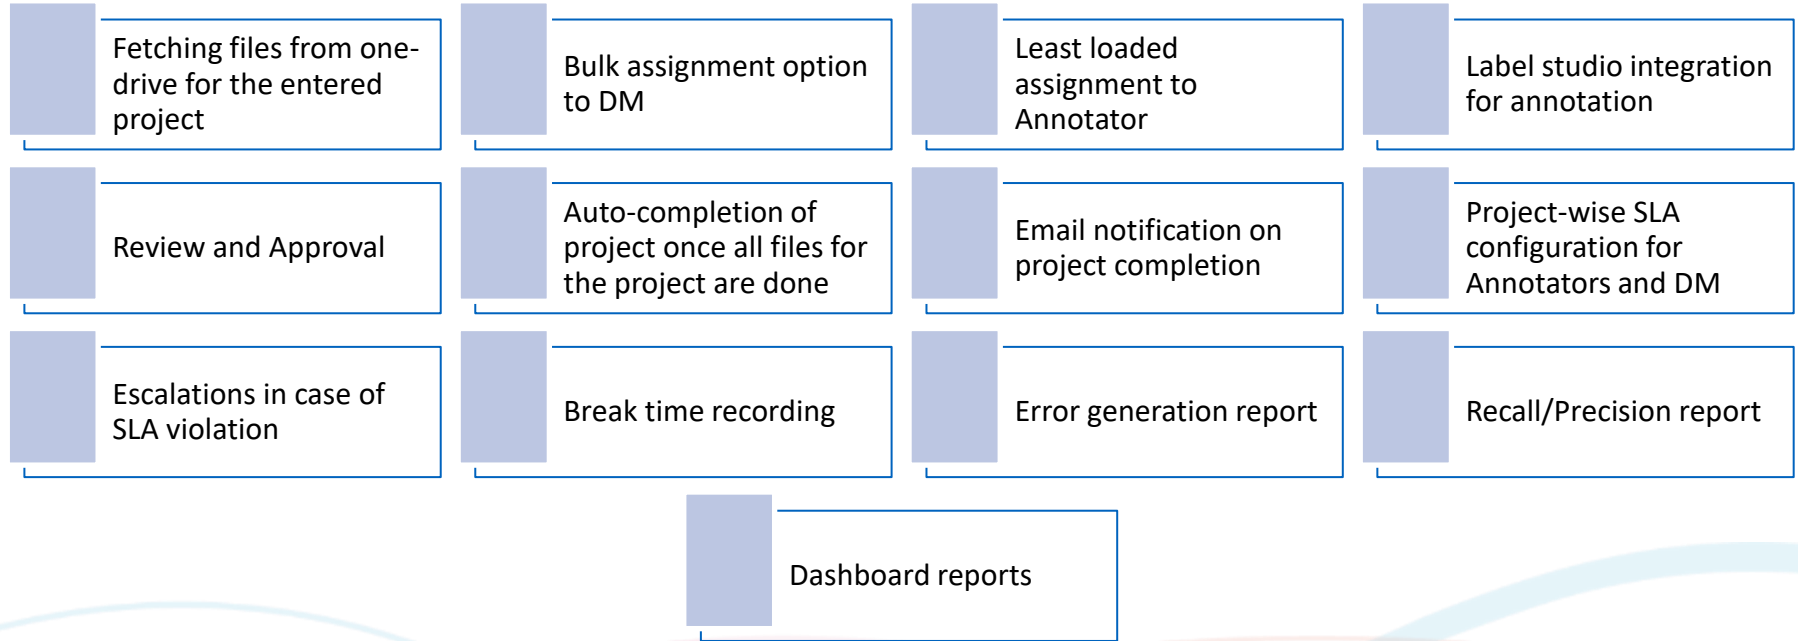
Fetching files from one-drive for the entered project

Bulk assignment option to DM

Least loaded assignment to Annotator

Label studio integration for annotation

Review and Approval

Auto-completion of project once all files for the project are done

Email notification on project completion

Project-wise SLA configuration for Annotators and DM

Escalations in case of SLA violation

Break time recording

Error generation report

Recall/Precision report

Dashboard reports